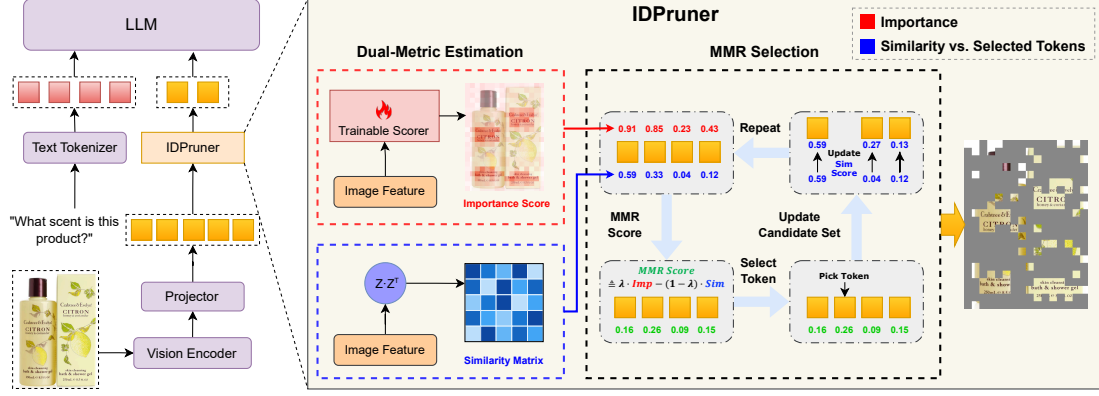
LLM

Text Tokenizer

IDPruner

"What scent is this product?"

Projector

Vision Encoder

IDPruner

Importance

Similarity vs. Selected Tokens

Dual-Metric Estimation

Trainable Scorer

Image Feature

Importance Score

$Z \cdot Z^T$

Image Feature

Similarity Matrix

MMR Selection

0.91 0.85 0.23 0.43

0.59 0.33 0.04 0.12

Repeat

0.59

Update Sim Score

0.27 0.13

0.59

0.04 0.12

MMR Score

Update Candidate Set

MMR Score $\triangleq \lambda \cdot Imp - (1-\lambda) \cdot Sim$

0.16 0.26 0.09 0.15

Select Token

Pick Token

0.16 0.26 0.09 0.15